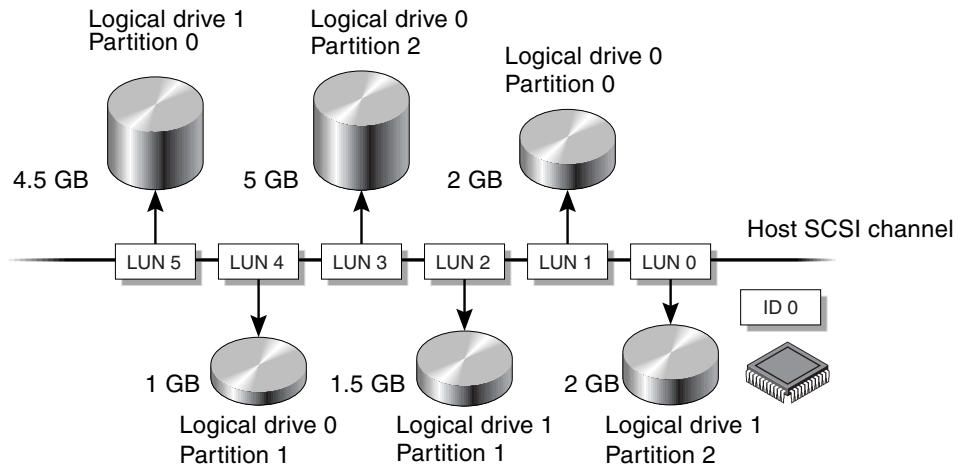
Logical drive 1
Partition 0

Logical drive 0
Partition 2

Logical drive 0
Partition 0

4.5 GB

5 GB

2 GB

Host SCSI channel

LUN 5

LUN 4

LUN 3

LUN 2

LUN 1

LUN 0

ID 0

1 GB

1.5 GB

2 GB

Logical drive 0
Partition 1

Logical drive 1
Partition 1

Logical drive 1
Partition 2